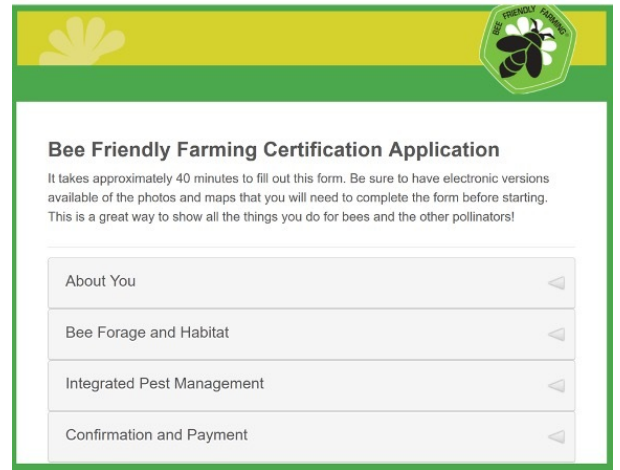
BEE FRIENDLY FARMING

Bee Friendly Farming Certification Application

It takes approximately 40 minutes to fill out this form. Be sure to have electronic versions available of the photos and maps that you will need to complete the form before starting. This is a great way to show all the things you do for bees and the other pollinators!

About You

Bee Forage and Habitat

Integrated Pest Management

Confirmation and Payment